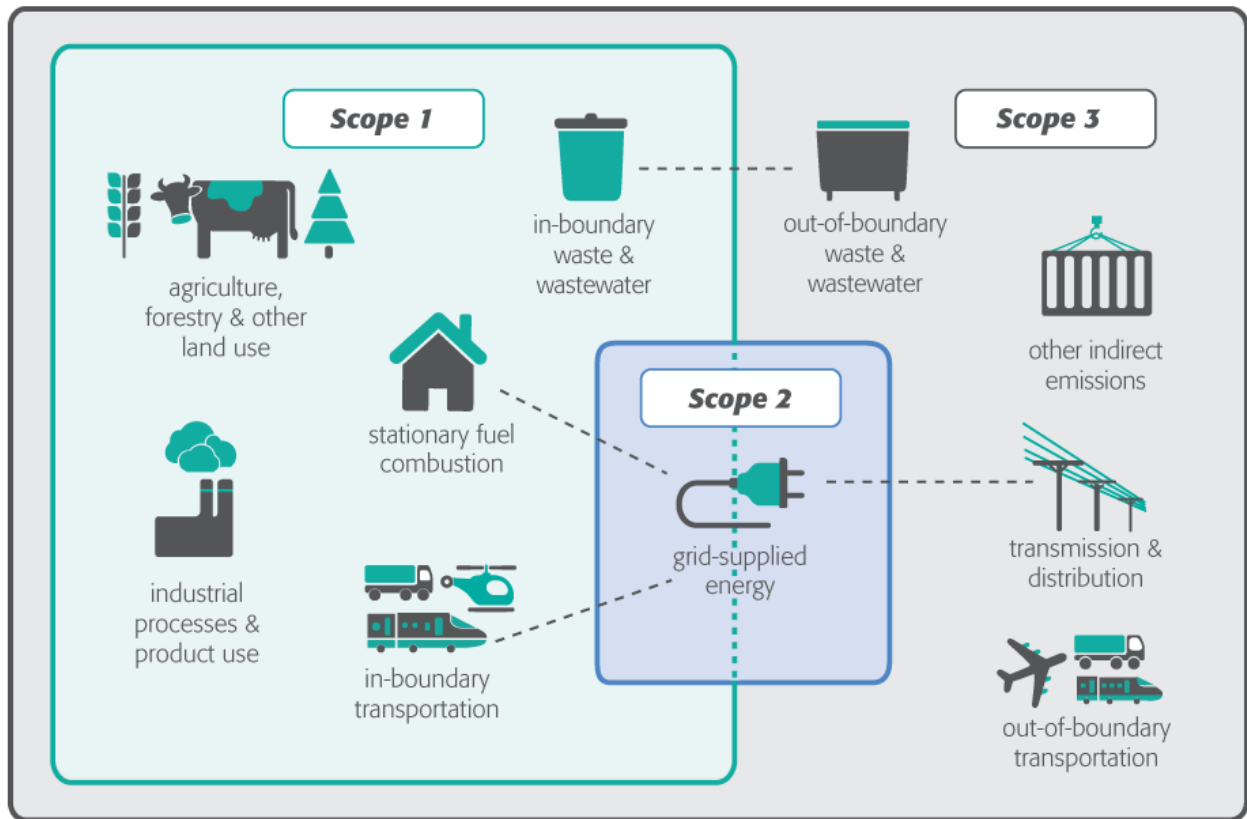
Scope 1

in-boundary waste & wastewater

out-of-boundary waste & wastewater

Scope 3

agriculture, forestry & other land use

other indirect emissions

stationary fuel combustion

Scope 2

grid-supplied energy

transmission & distribution

industrial processes & product use

in-boundary transportation

out-of-boundary transportation